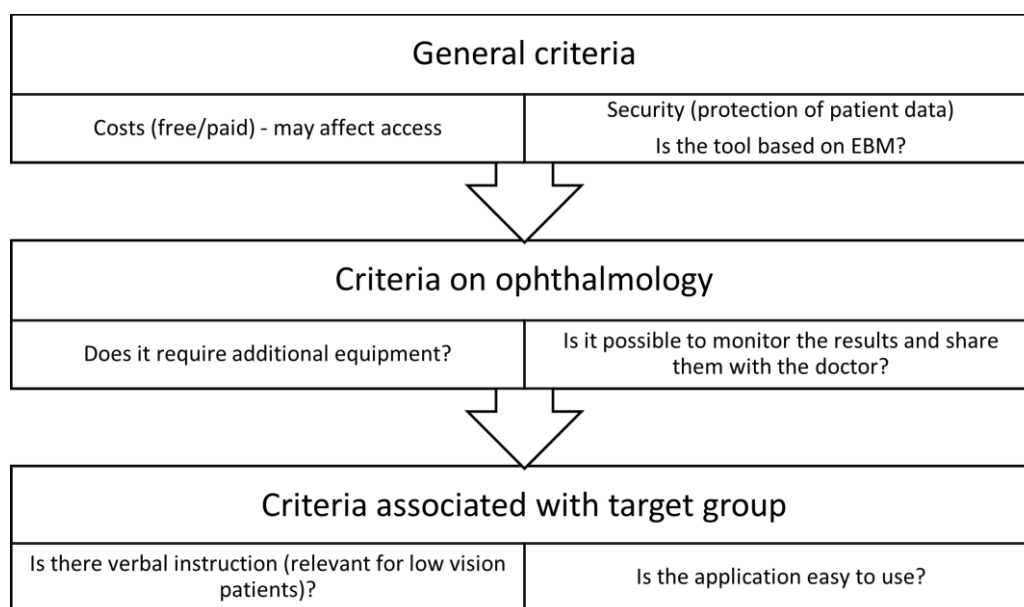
General criteria

Costs (free/paid) - may affect access

Security (protection of patient data)
Is the tool based on EBM?

Criteria on ophthalmology

Does it require additional equipment?

Is it possible to monitor the results and share them with the doctor?

Criteria associated with target group

Is there verbal instruction (relevant for low vision patients)?

Is the application easy to use?